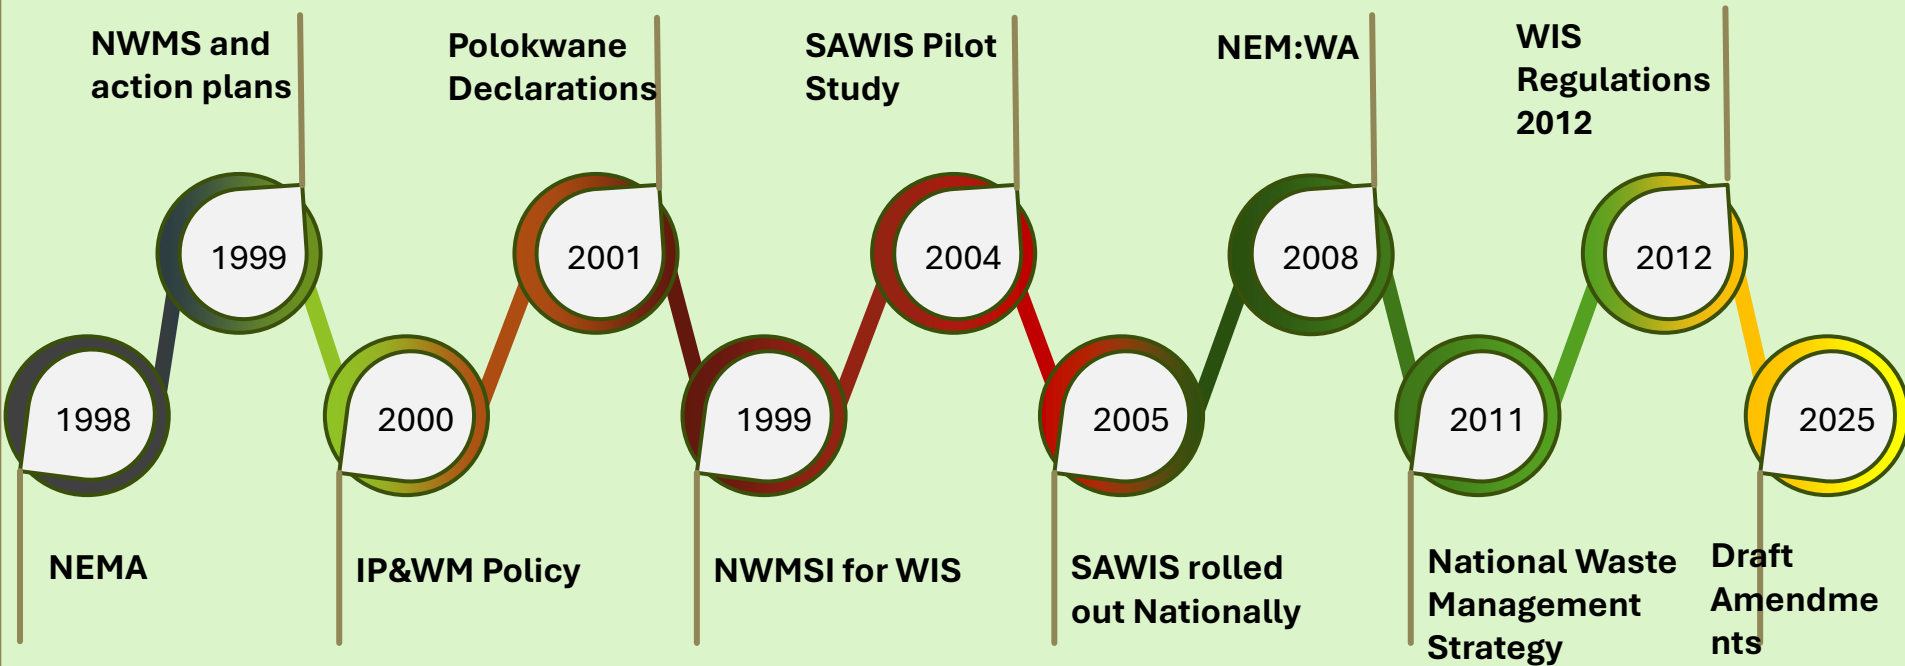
NWMS and action plans

Polokwane Declarations

SAWIS Pilot Study

NEM:WA

WIS Regulations 2012

1999

2001

2004

2008

2012

1998

2000

1999

2005

2011

2025

NEMA

IP&WM Policy

NWMSI for WIS

SAWIS rolled out Nationally

National Waste Management Strategy

Draft Amendme nts